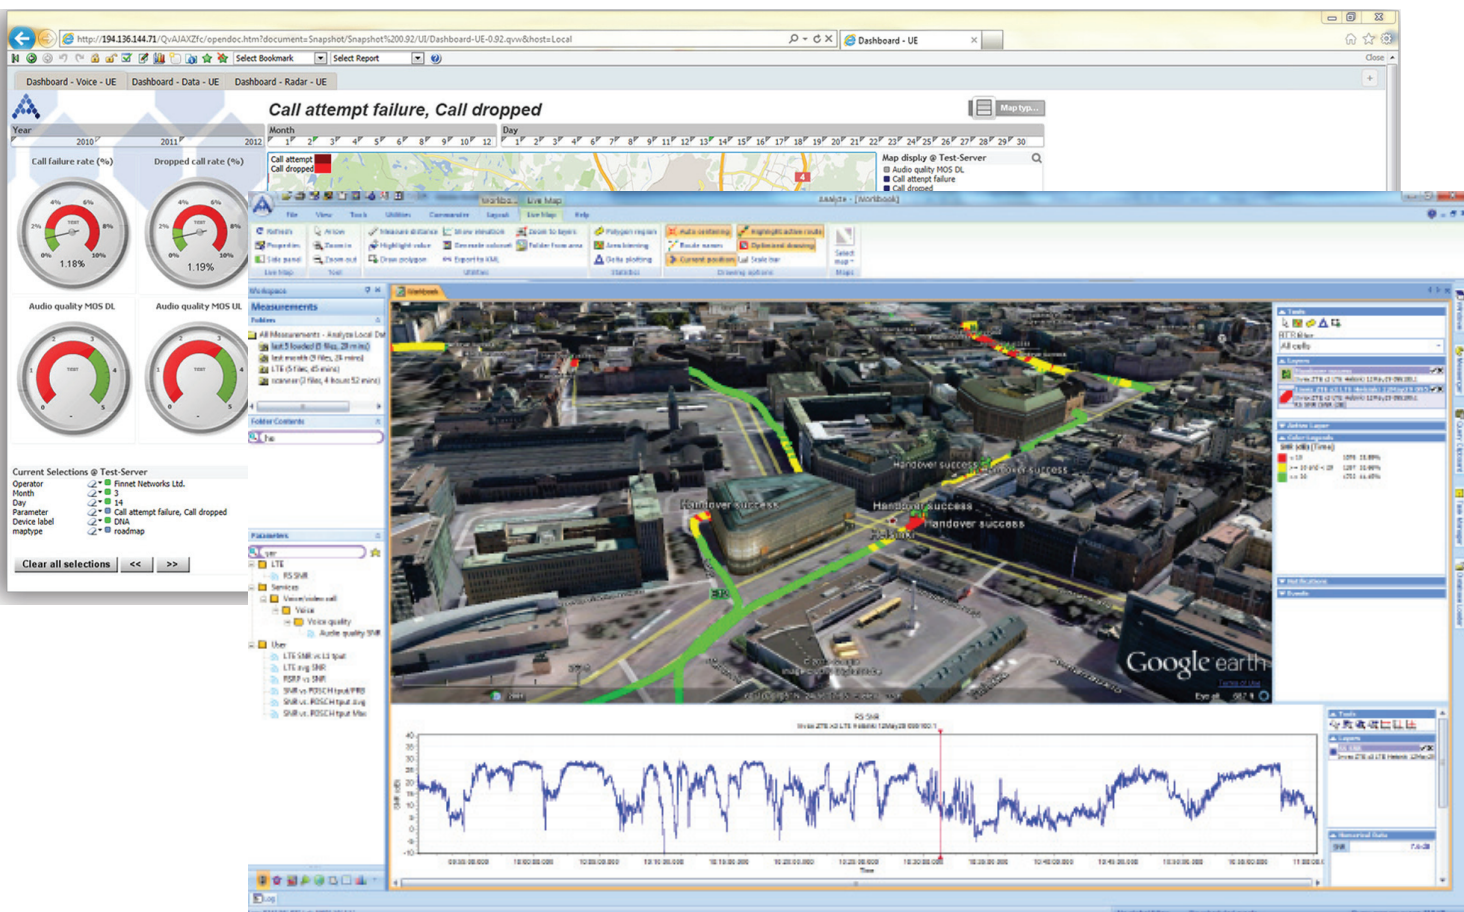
http://194.136.144.71/QvAJAXZfc/opendoc.htm?document=Snapshot/Snapshot%200.92/UI/Dashboard-UE-0.92.qvw&host=Local

Dashboard - UE

Select Bookmark
Select Report

Close

Dashboard - Voice - UE
Dashboard - Data - UE
Dashboard - Radar - UE

Call attempt failure, Call dropped

Map typ...

Year
2010
2011
2012

Month
1 2 3 4 5 6 7 8 9 10 12

Day
1 2 3 4 5 6 7 8 9 11 12 13 14 15 16 17 18 19 20 21 22 23 24 25 26 27 28 29 30

Call failure rate (%)
1.18%

Dropped call rate (%)
1.19%

Call attempt
Call dropped

Map display @ Test-Server
Audio quality MOS DL
Call attempt failure
Call dropped

Audio quality MOS DL
Audio quality MOS UL

Current Selections @ Test-Server
Operator
Finnet Networks Ltd.
Month
3
Day
14
Parameter
Call attempt failure, Call dropped
Device label
DNA
maptype
roadmap

Clear all selections
<<
>>

Analyze - [Workbook]

Live Map

Measurements

All Measurements - Analyze Local DB
LTE

Handover success
Handover success
Handover success
Handover success

Google earth

RS SNR

Time